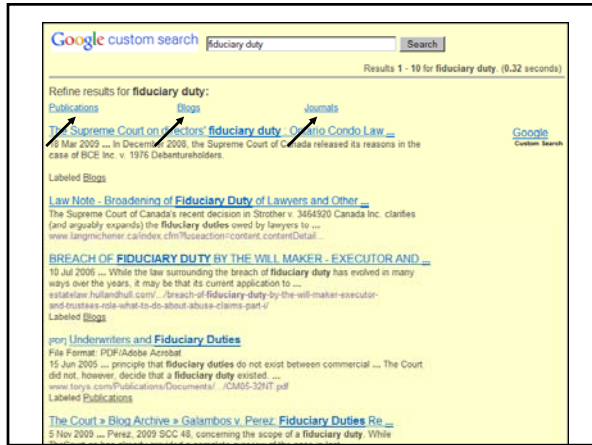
Google custom search fiduciary duty Search

Results 1 - 10 for fiduciary duty. (0.32 seconds)

Refine results for fiduciary duty:

Publications Blogs Journals

The Supreme Court on directors' fiduciary duty : Ontario Condo Law ...
18 Mar 2009 ... In December 2008, the Supreme Court of Canada released its reasons in the case of BCE Inc. v. 1976 Debentureholders.

Labeled Blogs

Google Custom Search

Law Note - Broadening of Fiduciary Duty of Lawyers and Other ...
The Supreme Court of Canada's recent decision in Strother v. 3464920 Canada Inc. clarifies (and arguably expands) the fiduciary duties owed by lawyers to ...
www.langmichener.ca/index.cfm?fuseaction=content.contentDetail...

BREACH OF FIDUCIARY DUTY BY THE WILL MAKER - EXECUTOR AND ...
10 Jul 2006 ... While the law surrounding the breach of fiduciary duty has evolved in many ways over the years, it may be that its current application to ...
estatelaw.hullandhull.com/.../breach-of-fiduciary-duty-by-the-will-maker-executor-and-trustees-role-what-to-do-about-abuse-claims-part-i/
Labeled Blogs

[PDF] Underwriters and Fiduciary Duties
File Format: PDF/Adobe Acrobat
15 Jun 2005 ... principle that fiduciary duties do not exist between commercial ... The Court did not, however, decide that a fiduciary duty existed. ...
www.torys.com/Publications/Documents/.../CM05-32NT.pdf
Labeled Publications

The Court » Blog Archive » Galambos v. Perez: Fiduciary Duties Re ...
5 Nov 2009 ... Perez, 2009 SCC 48, concerning the scope of a fiduciary duty. While